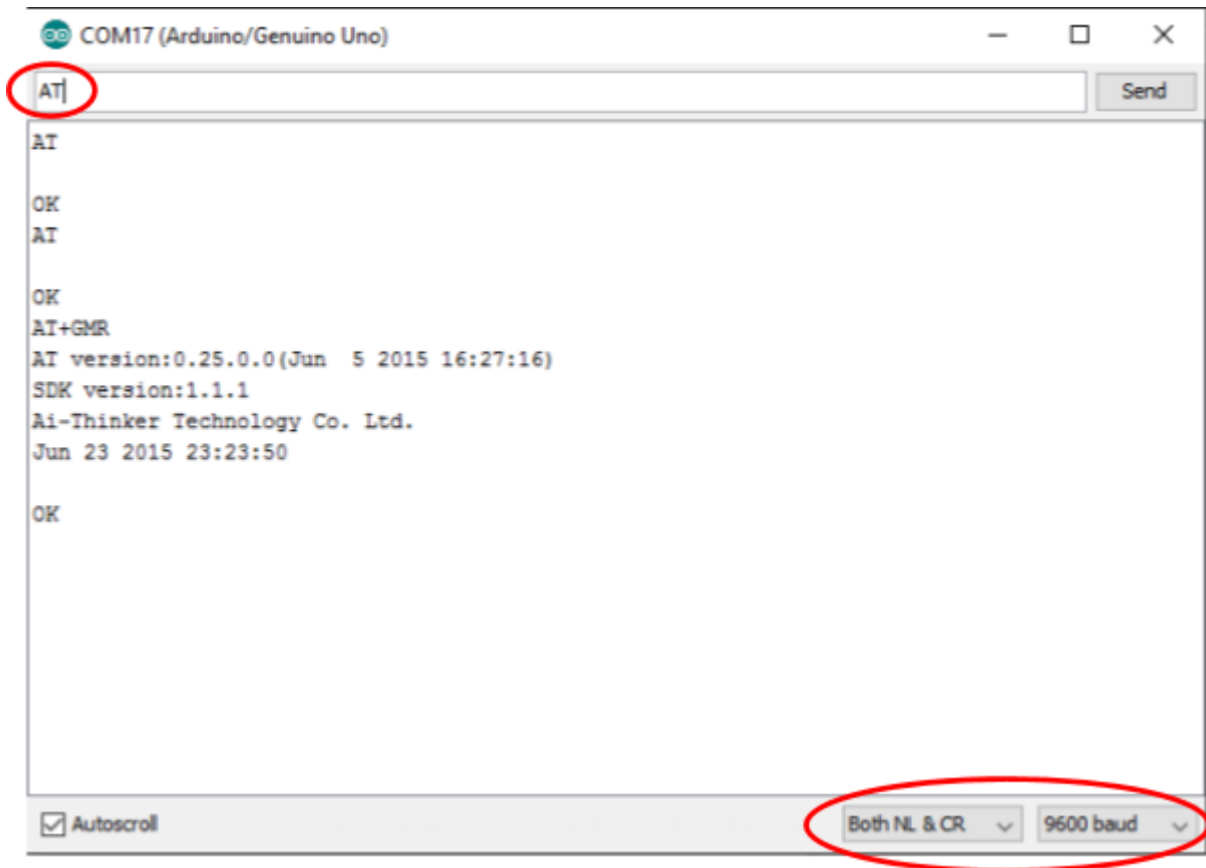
COM17 (Arduino/Genuino Uno)

AT

Send

AT

OK
AT

OK
AT+GMR
AT version:0.25.0.0(Jun 5 2015 16:27:16)
SDK version:1.1.1
Ai-Thinker Technology Co. Ltd.
Jun 23 2015 23:23:50

OK

Autoscroll

Both NL & CR

9600 baud